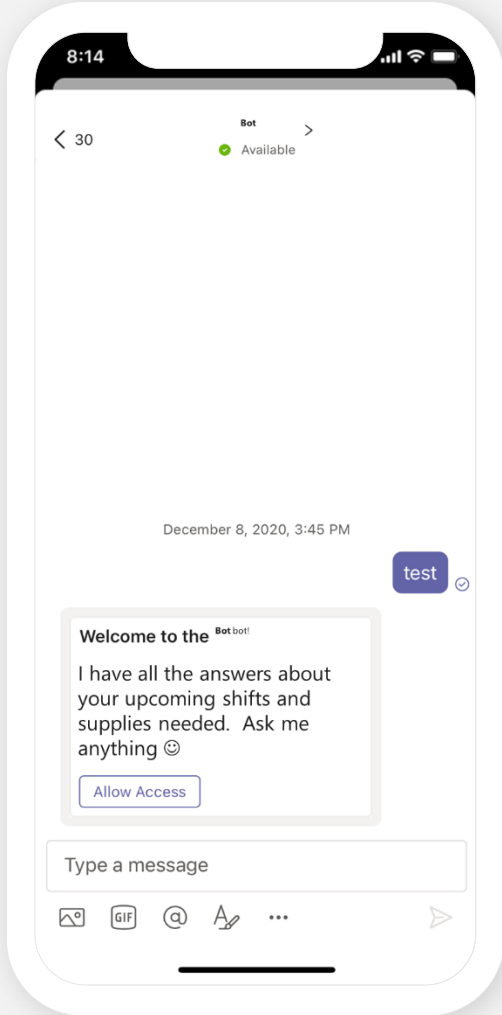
8:14

30

Bot

Available

December 8, 2020, 3:45 PM

test

Welcome to the Bot bot!

I have all the answers about your upcoming shifts and supplies needed. Ask me anything ☺

Allow Access

Type a message

GIF